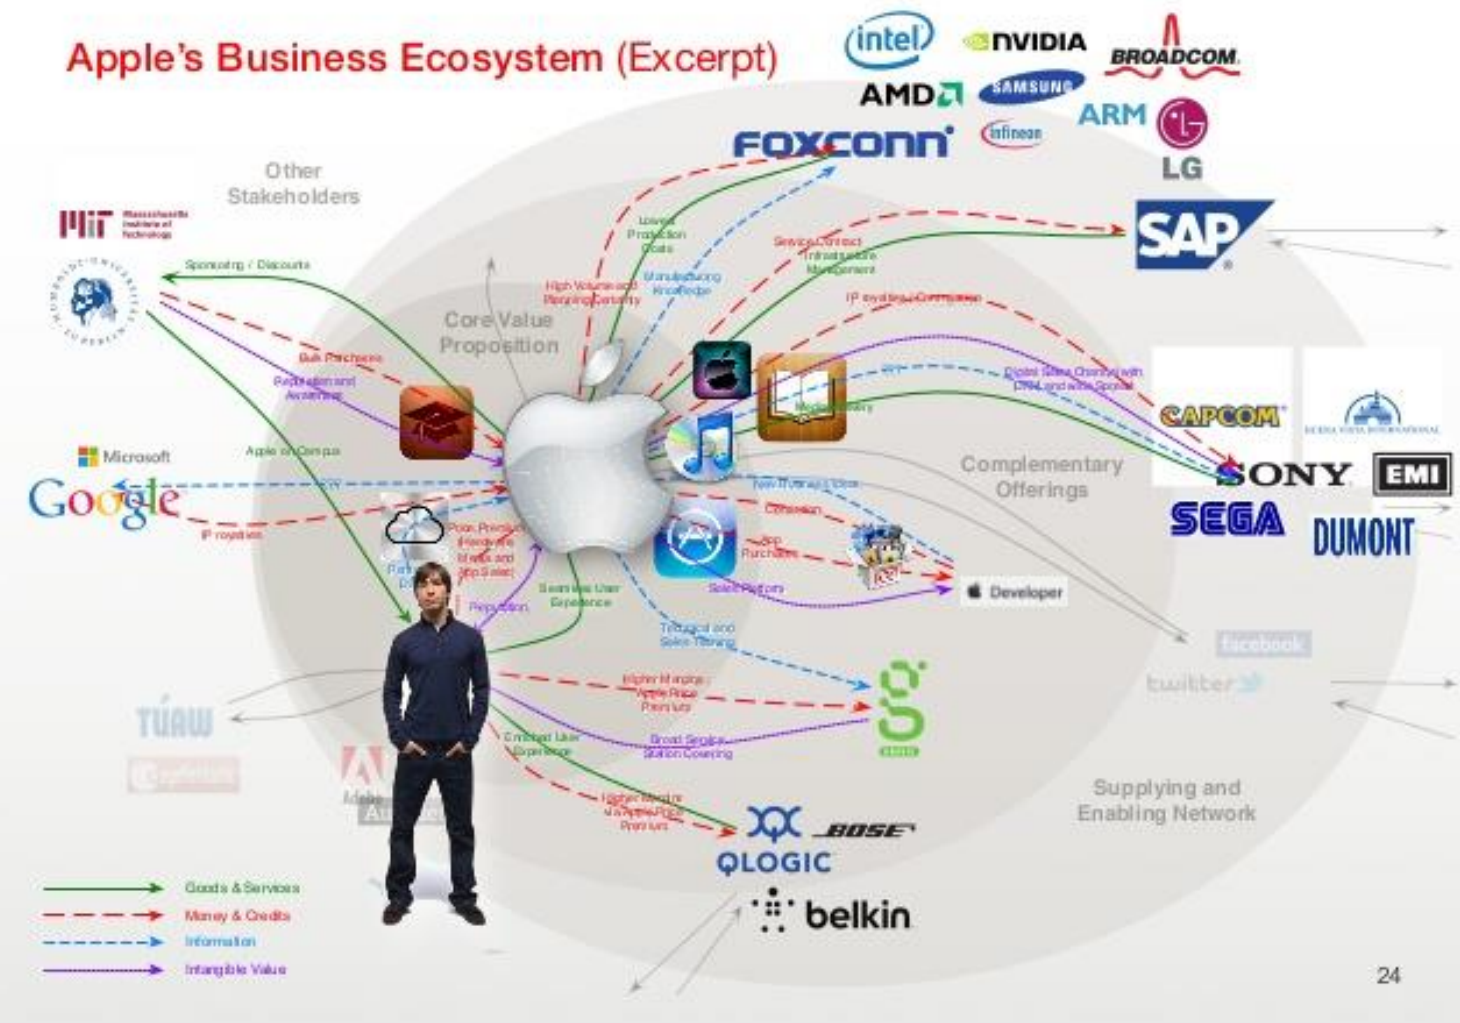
Apple's Business Ecosystem (Excerpt)

intel
NVIDIA
BROADCOM
AMD
SAMSUNG
ARM
LG
FOXCONN
Infineon
SAP

Other Stakeholders

MIT Massachusetts Institute of Technology

Sponsoring / Discounts

Lower Production Costs

High Volume and Planning Certainty

Manufacturing Knowledge

Service Contract Infrastructure Management

IP royalties / Commission

Core Value Proposition

Bulk Purchases

Reputation and Awareness

Apple on Campus

Microsoft

Google

IP royalties

Digital Sales Channel with DRM and wide Spread

CAPCOM

SONY

EMI

SEGA

DUMONT

Complementary Offerings

Commission

App Purchases

Sales Platform

Developer

Seamless User Experience

Technical and Sales Training

TUAW

Higher Margins / Apple Price Premium

Broad Service Station Covering

Enriched User Experience

Higher Margins via Apple Price Premium

facebook

twitter

Supplying and Enabling Network

Adobe

BOSE

QLOGIC

belkin

Goods & Services
Money & Credits
Information
Intangible Value

24